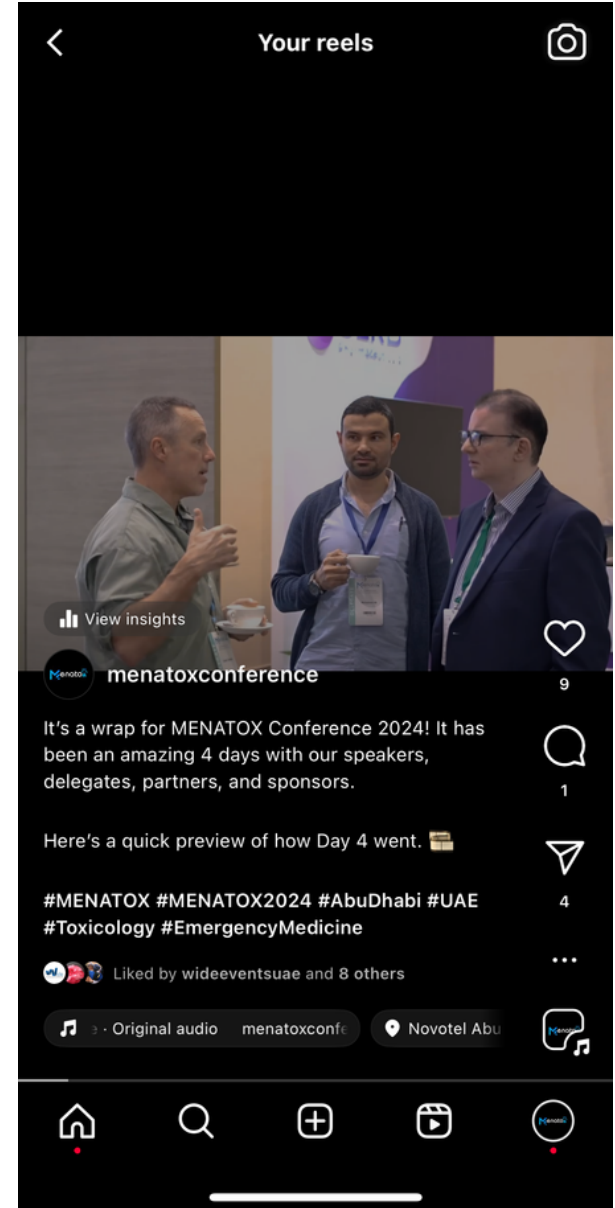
Your reels

View insights

menatoxconference

It's a wrap for MENATOX Conference 2024! It has been an amazing 4 days with our speakers, delegates, partners, and sponsors.

Here's a quick preview of how Day 4 went. 🎬

#MENATOX #MENATOX2024 #AbuDhabi #UAE #Toxicology #EmergencyMedicine

Liked by wideeventsuae and 8 others

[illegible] · Original audio menatoxconfe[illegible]

Novotel Abu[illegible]

9

1

4